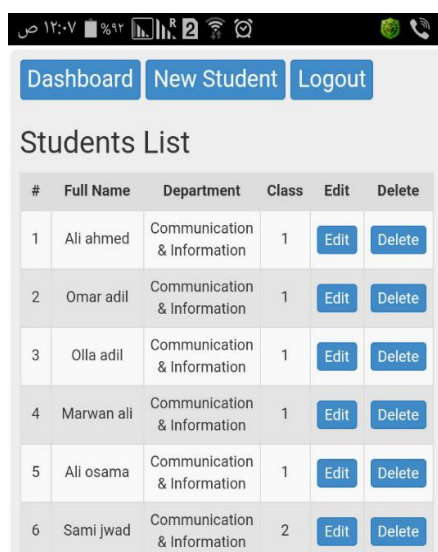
١٢:٠٧ ص %٩٢ R 2

Dashboard New Student Logout

Students List

| # | Full Name | Department | Class | Edit | Delete |
|---|---|---|---|---|---|
| 1 | Ali ahmed | Communication & Information | 1 | Edit | Delete |
| 2 | Omar adil | Communication & Information | 1 | Edit | Delete |
| 3 | Olla adil | Communication & Information | 1 | Edit | Delete |
| 4 | Marwan ali | Communication & Information | 1 | Edit | Delete |
| 5 | Ali osama | Communication & Information | 1 | Edit | Delete |
| 6 | Sami jwad | Communication & Information | 2 | Edit | Delete |